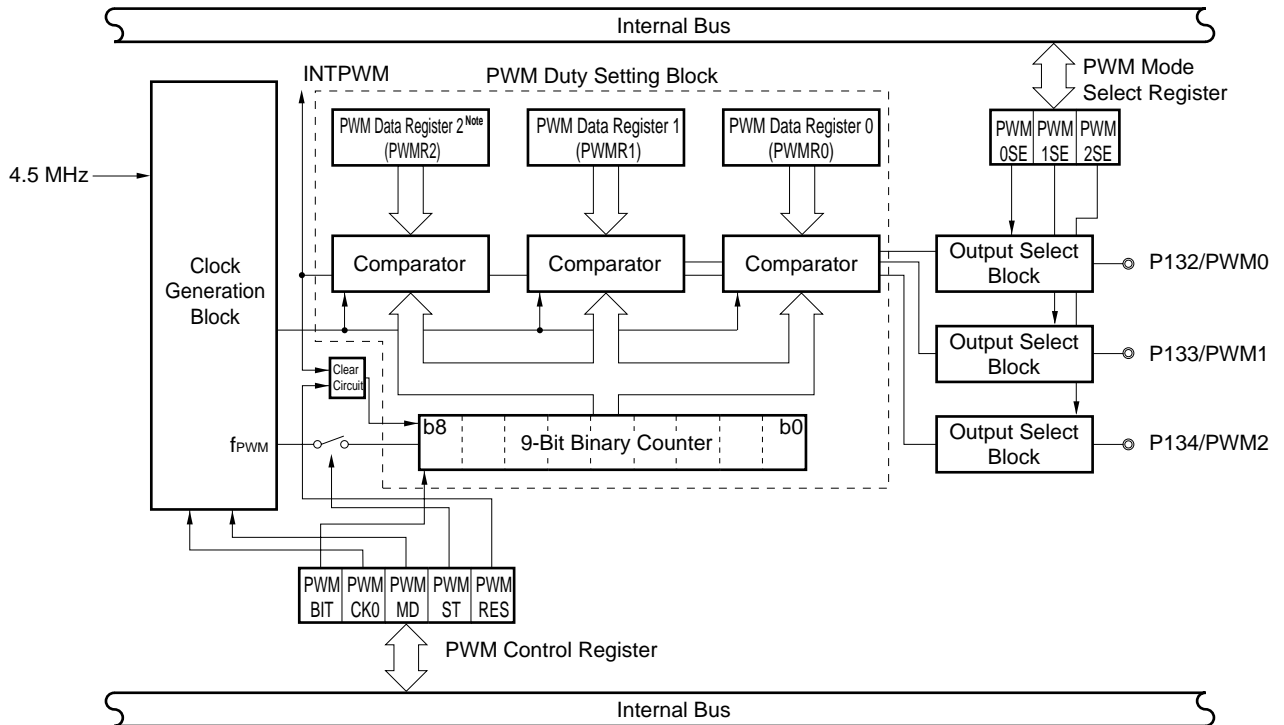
Internal Bus

INTPWM

PWM Duty Setting Block

PWM Mode Select Register

PWM Data Register 2 Note (PWMR2)

PWM Data Register 1 (PWMR1)

PWM Data Register 0 (PWMR0)

| PWM 0SE | PWM 1SE | PWM 2SE |
|---|---|---|

4.5 MHz

Clock Generation Block

Comparator

Comparator

Comparator

Output Select Block

P132/PWM0

Output Select Block

P133/PWM1

Clear Circuit

b8

9-Bit Binary Counter

b0

$f_{PWM}$

Output Select Block

P134/PWM2

| PWM BIT | PWM CK0 | PWM MD | PWM ST | PWM RES |
|---|---|---|---|---|

PWM Control Register

Internal Bus